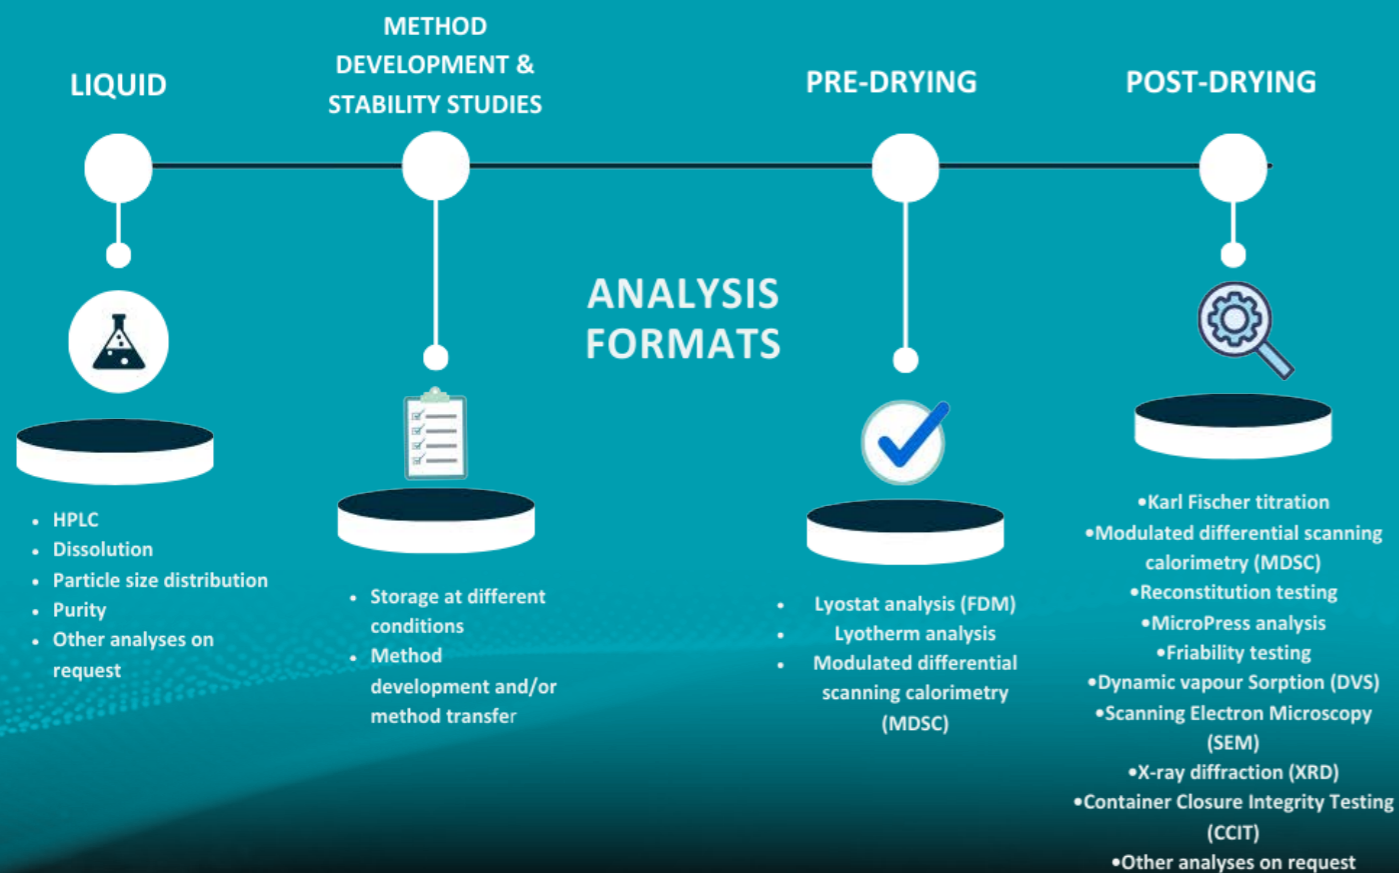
LIQUID

METHOD DEVELOPMENT & STABILITY STUDIES

PRE-DRYING

POST-DRYING

ANALYSIS FORMATS

- HPLC
- Dissolution
- Particle size distribution
- Purity
- Other analyses on request

- Storage at different conditions
- Method development and/or method transfer

- Lyostat analysis (FDM)
- Lyotherm analysis
- Modulated differential scanning calorimetry (MDSC)

•Karl Fischer titration
•Modulated differential scanning calorimetry (MDSC)
•Reconstitution testing
•MicroPress analysis
•Friability testing
•Dynamic vapour Sorption (DVS)
•Scanning Electron Microscopy (SEM)
•X-ray diffraction (XRD)
•Container Closure Integrity Testing (CCIT)
•Other analyses on request